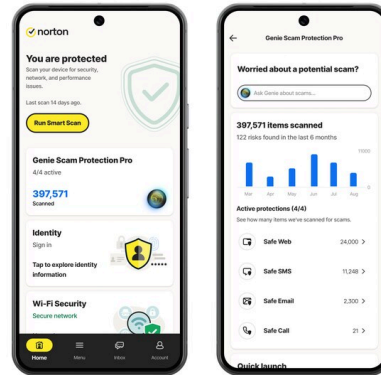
norton

You are protected
Scan your device for security, network, and performance issues.

Last scan 14 days ago.

Run Smart Scan

Genie Scam Protection Pro
4/4 active

397,571
Scanned

Identity
Sign in

Tap to explore identity information

Wi-Fi Security
Secure network

Home
Menu
Inbox
Account

Genie Scam Protection Pro

Worried about a potential scam?

Ask Genie about scams...

397,571 items scanned
122 risks found in the last 6 months

11000

0

Mar
Apr
May
Jun
Jul
Aug

Active protections (4/4)
See how many items we've scanned for scams.

Safe Web 24,000 >

Safe SMS 11,248 >

Safe Email 2,300 >

Safe Call 21 >

Quick launch